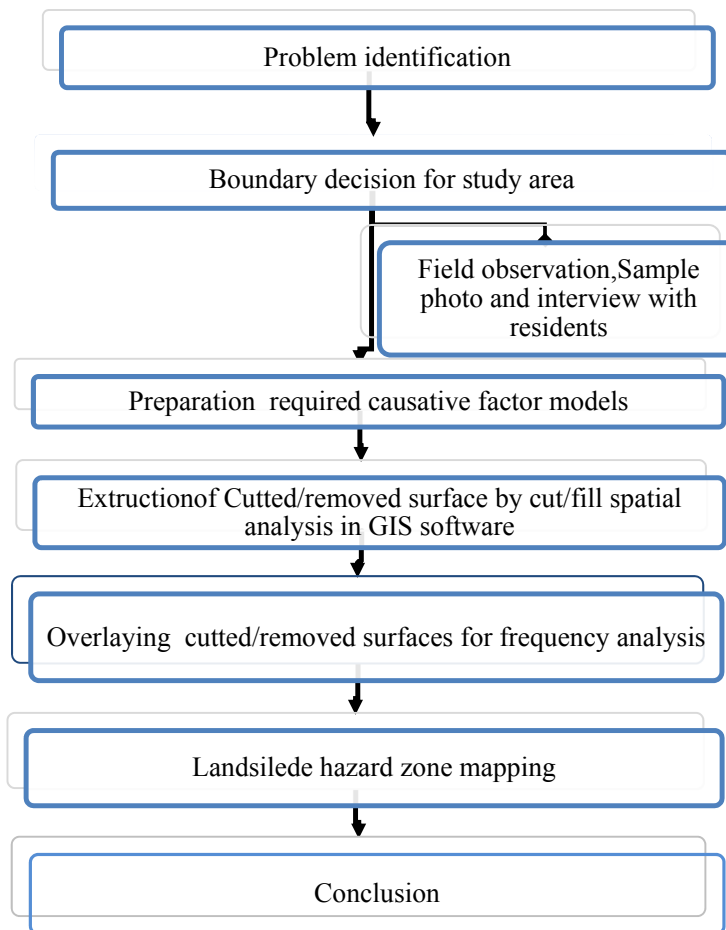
Problem identification

Boundary decision for study area

Field observation,Sample photo and interview with residents

Preparation required causative factor models

Extructionof Cutted/removed surface by cut/fill spatial analysis in GIS software

Overlaying cutted/removed surfaces for frequency analysis

Landsilede hazard zone mapping

Conclusion